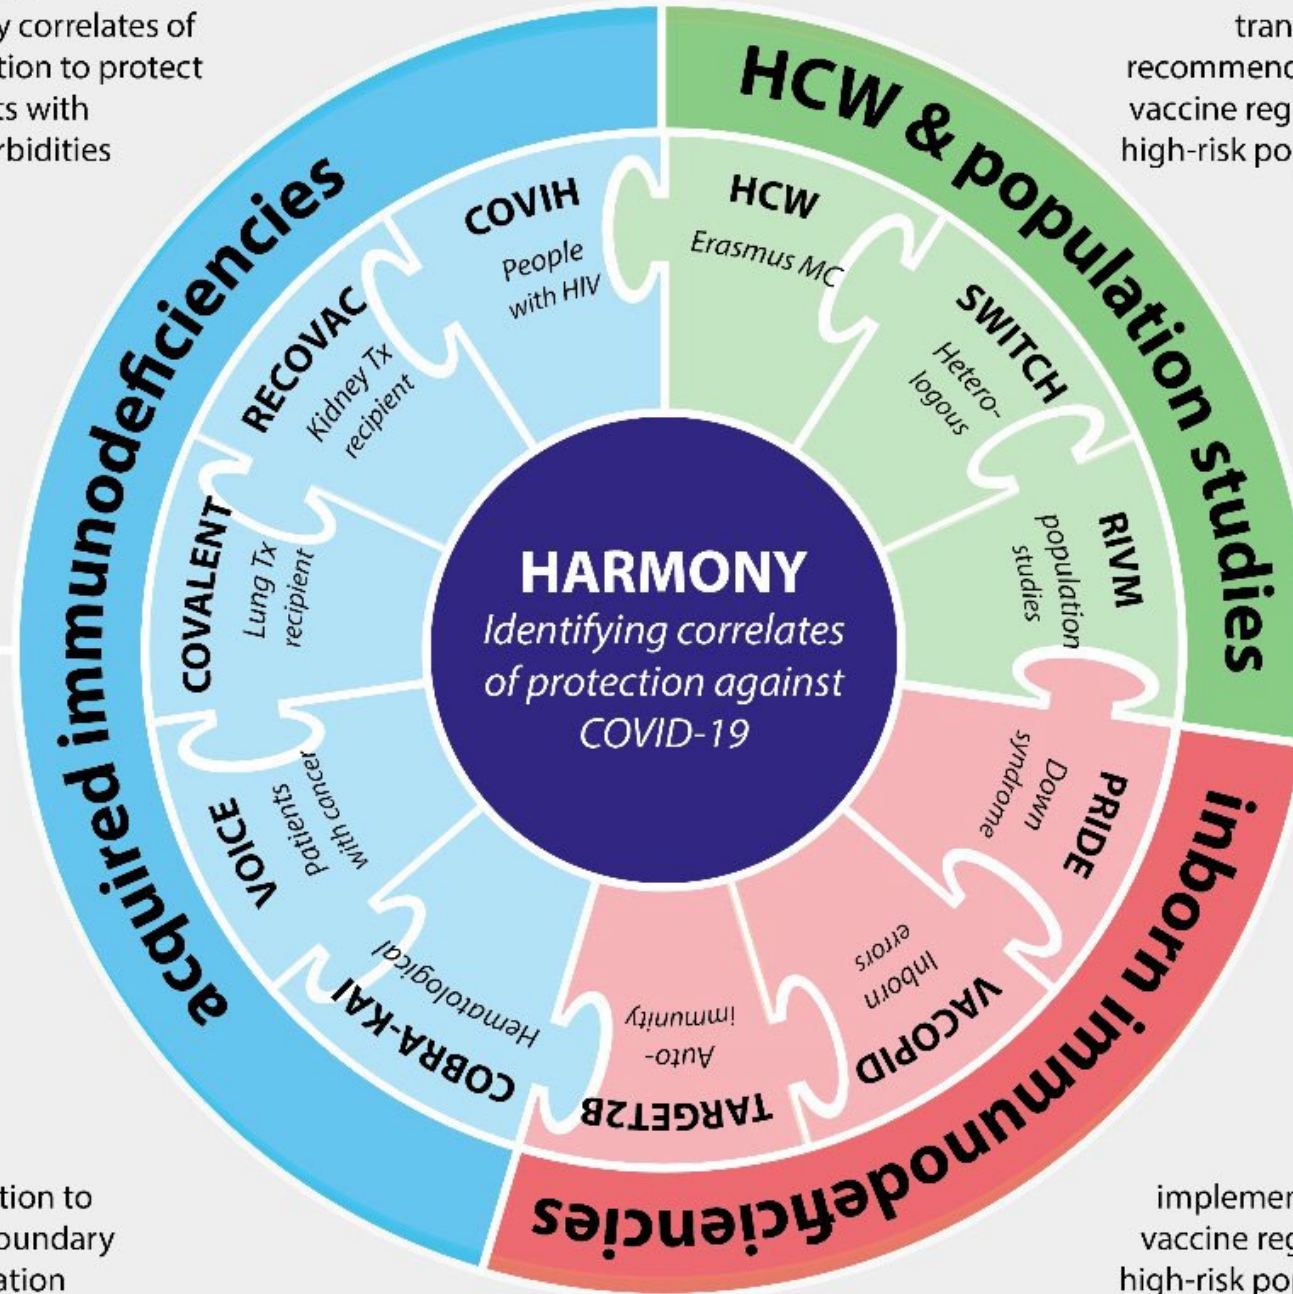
y correlates of
tion to protect
ts with
rbidities

tran
recommend
vaccine reg
high-risk po

acquired immunodeficiencies

HCW & population studies

inborn immunodeficiencies

COVIH
People with HIV

HCW
Erasmus MC

SWITCH
Hetero-logous

RIVM
population studies

PRIDE
Down syndrome

VACOPID
Inborn errors

TARGET2B
Auto-immunity

COBRA-KAI
Hematological

VOICE
Patients with cancer

COVALENT
Lung Tx recipient

RECOVAC
Kidney Tx recipient

HARMONY
Identifying correlates of protection against COVID-19

tion to
oundary
ation

implemen
vaccine reg
high-risk po